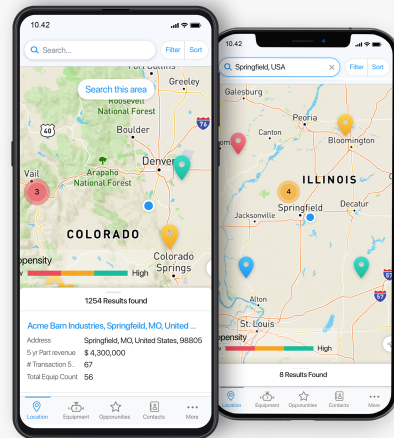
10.42

Search...

Filter Sort

Fort Collins

Greeley

Search this area

Roosevelt National Forest

40

76

Boulder

Arapaho National Forest

Denver

Vail

3

COLORADO

Colorado Springs

opensity

High

1254 Results found

Acme Barn Industries, Springfield, MO, United ...

| Address | Springfield, MO, United States, 98805 |
|---|---|
| 5 yr Part revenue | $ 4,300,000 |
| # Transaction 5.. | 67 |
| Total Equip Count | 56 |

Location Equipment Opportunities Contacts More

10.42

Springfield, USA

Filter Sort

Galesburg

Peoria

Canton

Bloomington

ILLINOIS

4

Springfield

Decatur

Jacksonville

Alton

57

St. Louis

opensity

High

8 Results Found

Location Equipment Opportunities Contacts More